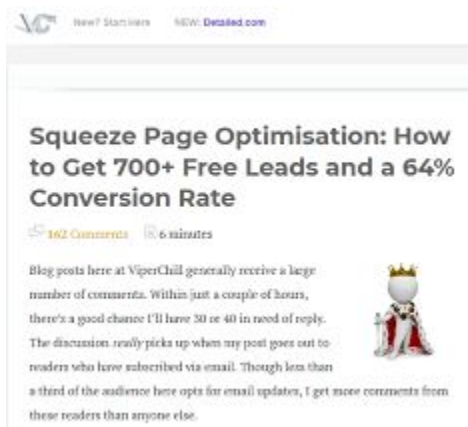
New? Start Here    NEW: Detailed.com

Squeeze Page Optimisation: How to Get 700+ Free Leads and a 64% Conversion Rate

162 Comments    6 minutes

Blog posts here at ViperChill generally receive a large number of comments. Within just a couple of hours, there's a good chance I'll have 30 or 40 in need of reply. The discussion *really* picks up when my post goes out to readers who have subscribed via email. Though less than a third of the audience here opts for email updates, I get more comments from these readers than anyone else.